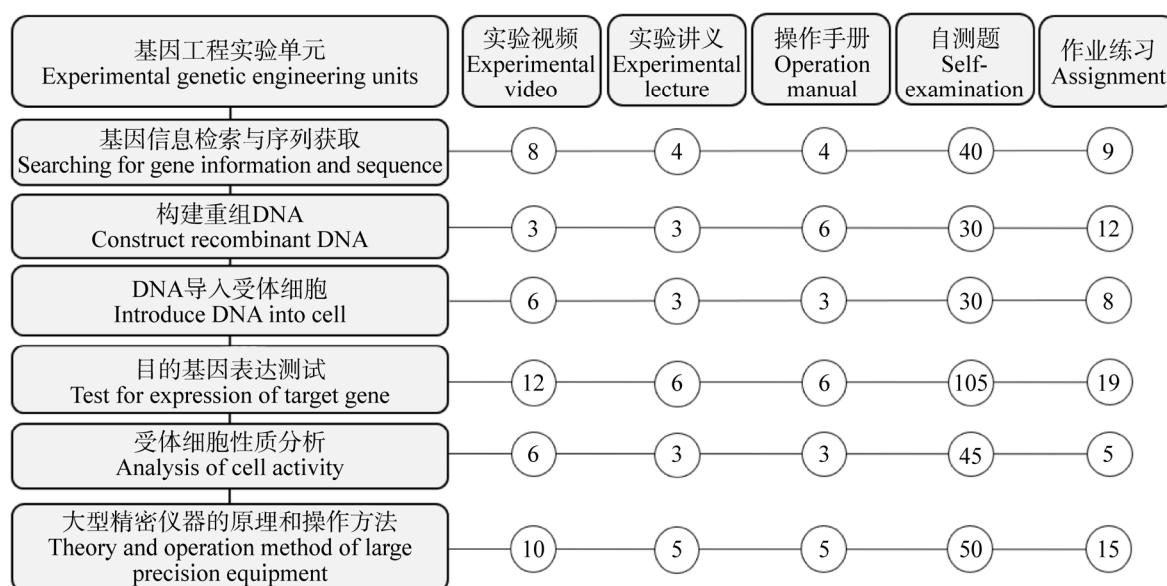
| 基因工程实验单元 Experimental genetic engineering units | 实验视频 Experimental video | 实验讲义 Experimental lecture | 操作手册 Operation manual | 自测题 Self-examination | 作业练习 Assignment |
|---|---|---|---|---|---|
| 基因信息检索与序列获取 Searching for gene information and sequence | 8 | 4 | 4 | 40 | 9 |
| 构建重组DNA Construct recombinant DNA | 3 | 3 | 6 | 30 | 12 |
| DNA导入受体细胞 Introduce DNA into cell | 6 | 3 | 3 | 30 | 8 |
| 目的基因表达测试 Test for expression of target gene | 12 | 6 | 6 | 105 | 19 |
| 受体细胞性质分析 Analysis of cell activity | 6 | 3 | 3 | 45 | 5 |
| 大型精密仪器的原理和操作方法 Theory and operation method of large precision equipment | 10 | 5 | 5 | 50 | 15 |